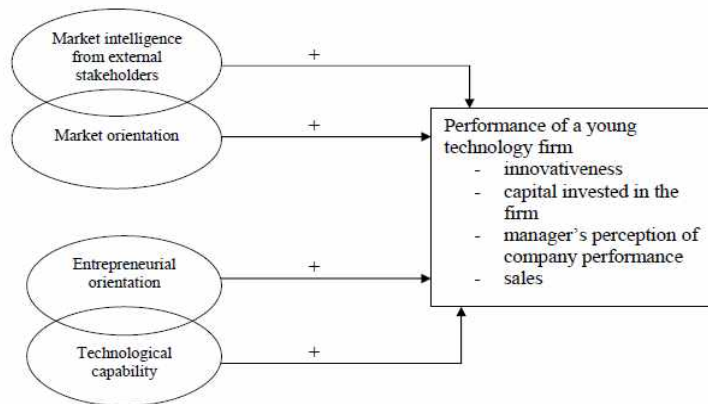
Market intelligence from external stakeholders

+

Market orientation

+

Performance of a young technology firm
- innovativeness
- capital invested in the firm
- manager's perception of company performance
- sales

Entrepreneurial orientation

+

Technological capability

+